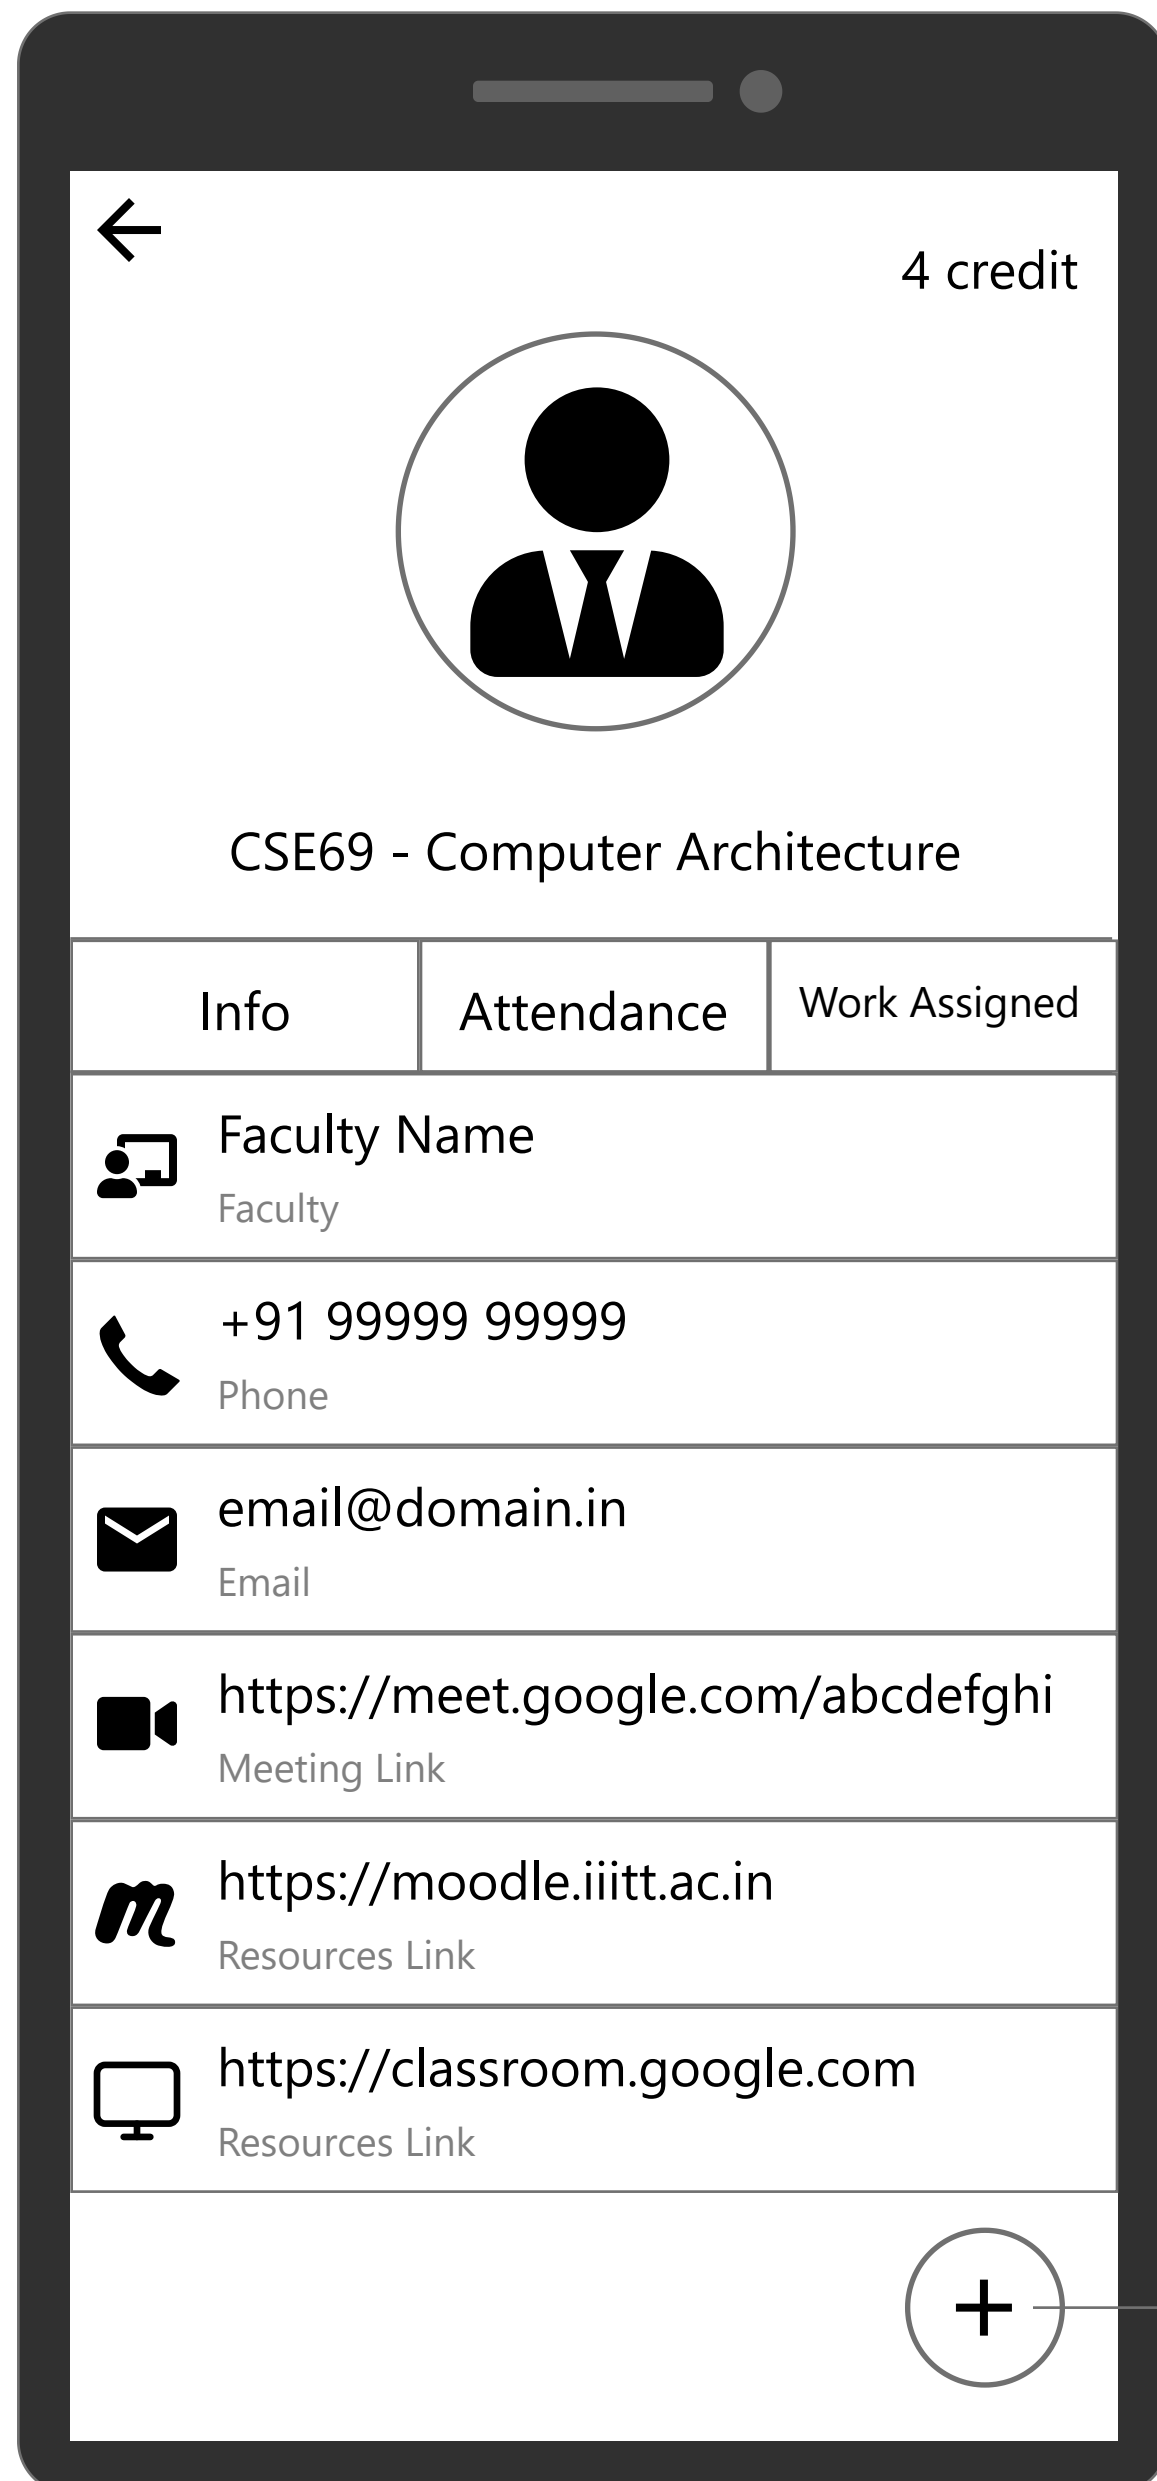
4 credit

CSE69 - Computer Architecture

| Info | Attendance | Work Assigned |
|---|---|---|

Faculty Name
Faculty

+91 99999 99999
Phone

email@domain.in
Email

https://meet.google.com/abcdefghi
Meeting Link

https://moodle.iiitt.ac.in
Resources Link

https://classroom.google.com
Resources Link